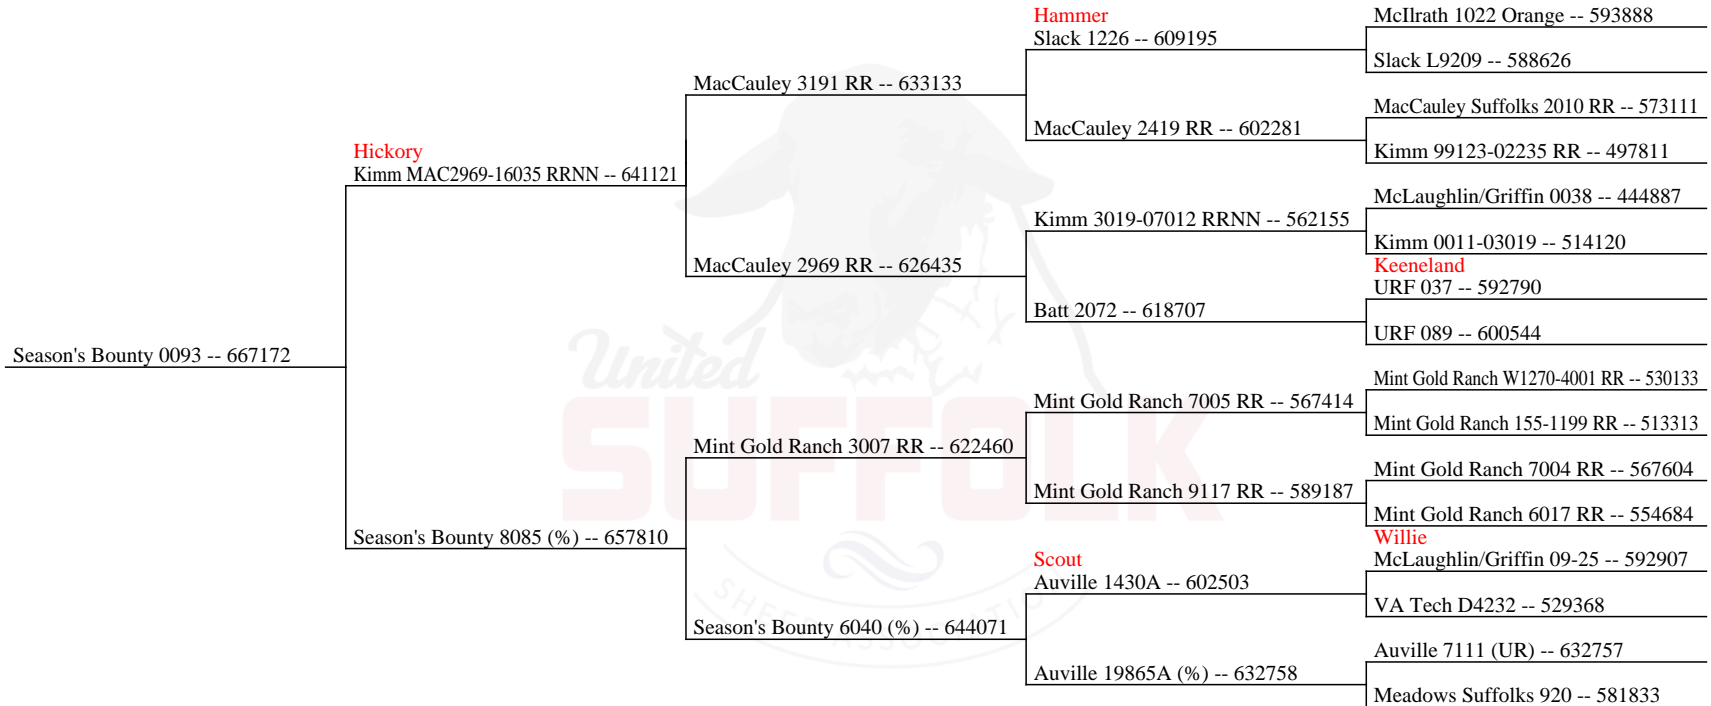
Season's Bounty 0093 -- 667172

Hickory
Kimm MAC2969-16035 RRNN -- 641121

Season's Bounty 8085 (%) -- 657810

MacCauley 3191 RR -- 633133

MacCauley 2969 RR -- 626435

Mint Gold Ranch 3007 RR -- 622460

Season's Bounty 6040 (%) -- 644071

Hammer
Slack 1226 -- 609195

MacCauley 2419 RR -- 602281

Kimm 3019-07012 RRNN -- 562155

Batt 2072 -- 618707

Mint Gold Ranch 7005 RR -- 567414

Mint Gold Ranch 9117 RR -- 589187

Scout
Auville 1430A -- 602503

Auville 19865A (%) -- 632758

McIlrath 1022 Orange -- 593888

Slack L9209 -- 588626

MacCauley Suffolks 2010 RR -- 573111

Kimm 99123-02235 RR -- 497811

McLaughlin/Griffin 0038 -- 444887

Kimm 0011-03019 -- 514120

Keeneland
URF 037 -- 592790

URF 089 -- 600544

Mint Gold Ranch W1270-4001 RR -- 530133

Mint Gold Ranch 155-1199 RR -- 513313

Mint Gold Ranch 7004 RR -- 567604

Mint Gold Ranch 6017 RR -- 554684

Willie
McLaughlin/Griffin 09-25 -- 592907

VA Tech D4232 -- 529368

Auville 7111 (UR) -- 632757

Meadows Suffolks 920 -- 581833

United
SUFFOLK
SHEEP ASSOCIATION